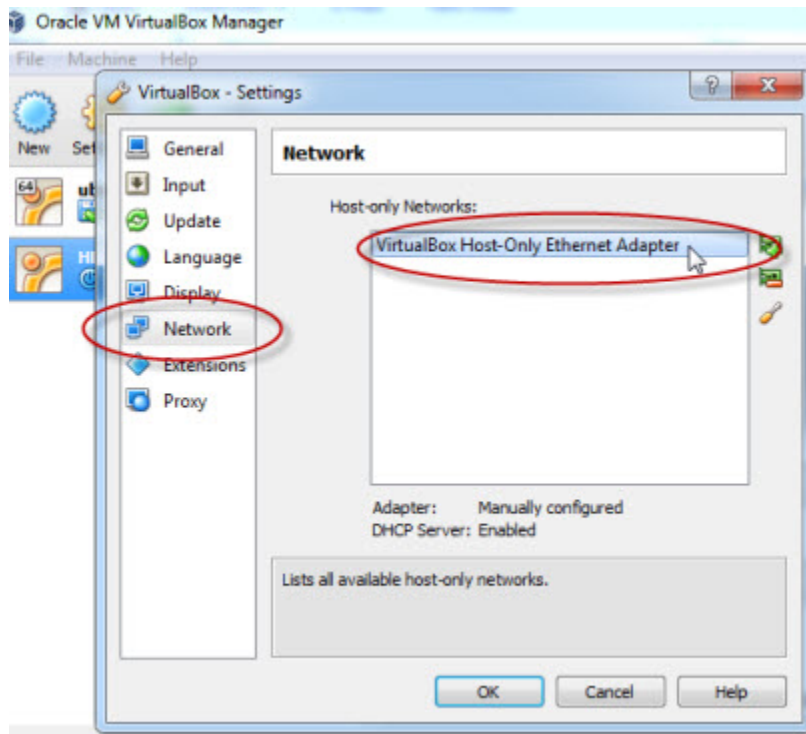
Oracle VM VirtualBox Manager

File Machine Help

New Set

64 ub

HI

VirtualBox - Settings

?

X

General

Input

Update

Language

Display

Network

Extensions

Proxy

Network

Host-only Networks:

VirtualBox Host-Only Ethernet Adapter

Adapter: Manually configured

DHCP Server: Enabled

Lists all available host-only networks.

OK

Cancel

Help